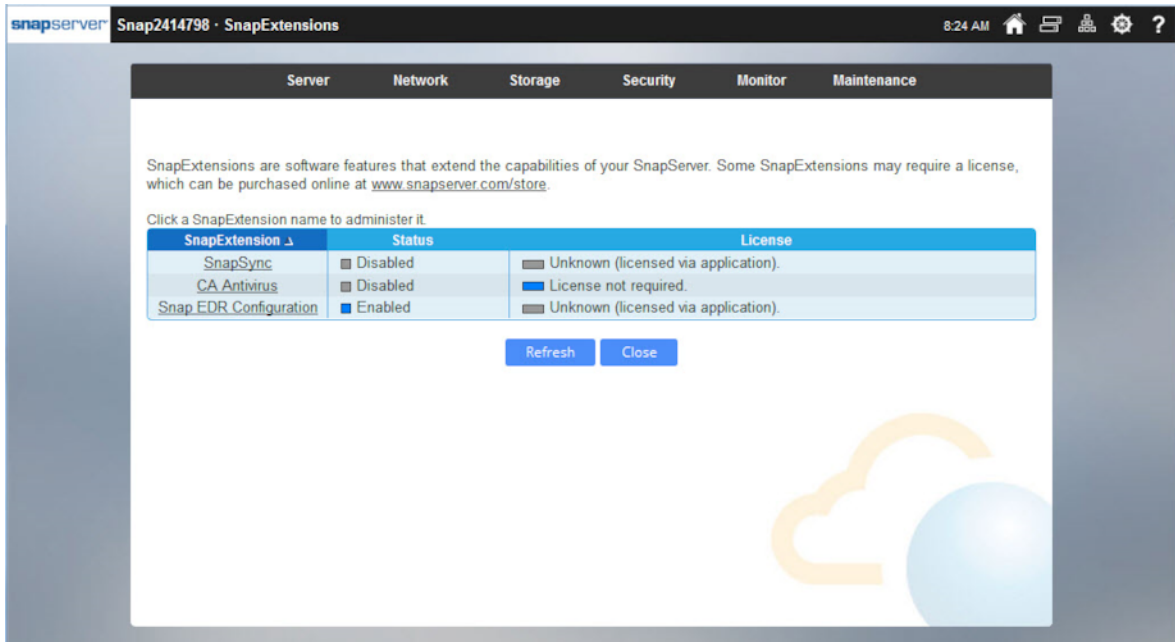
snapserver Snap2414798 · SnapExtensions

8:24 AM ?

Server Network Storage Security Monitor Maintenance

SnapExtensions are software features that extend the capabilities of your SnapServer. Some SnapExtensions may require a license, which can be purchased online at www.snapserver.com/store.

Click a SnapExtension name to administer it.

| SnapExtension | Status | License |
|---|---|---|
| SnapSync | Disabled | Unknown (licensed via application). |
| CA Antivirus | Disabled | License not required. |
| Snap EDR Configuration | Enabled | Unknown (licensed via application). |

Refresh Close